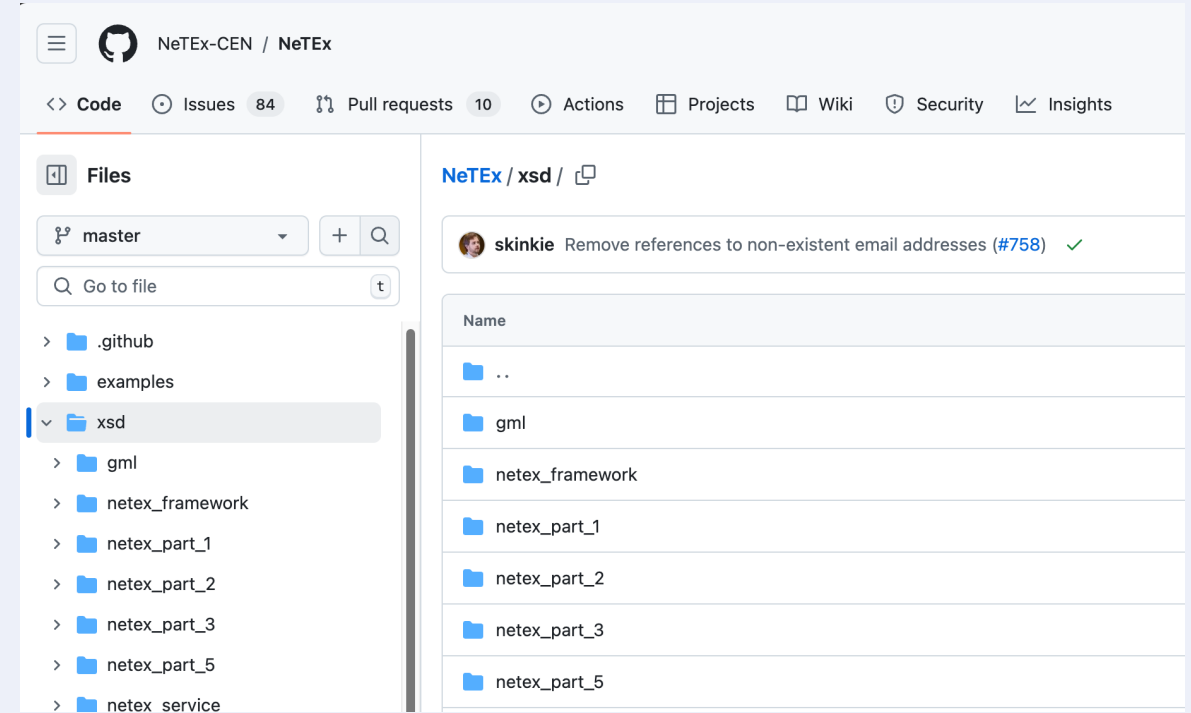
NeTEx-CEN / NeTEx

Code Issues 84 Pull requests 10 Actions Projects Wiki Security Insights

Files

master

Go to file t

.github
examples
xsd
gml
netex_framework
netex_part_1
netex_part_2
netex_part_3
netex_part_5
netex_service

NeTEx / xsd /

skinkie Remove references to non-existent email addresses (#758)

Name
..
gml
netex_framework
netex_part_1
netex_part_2
netex_part_3
netex_part_5